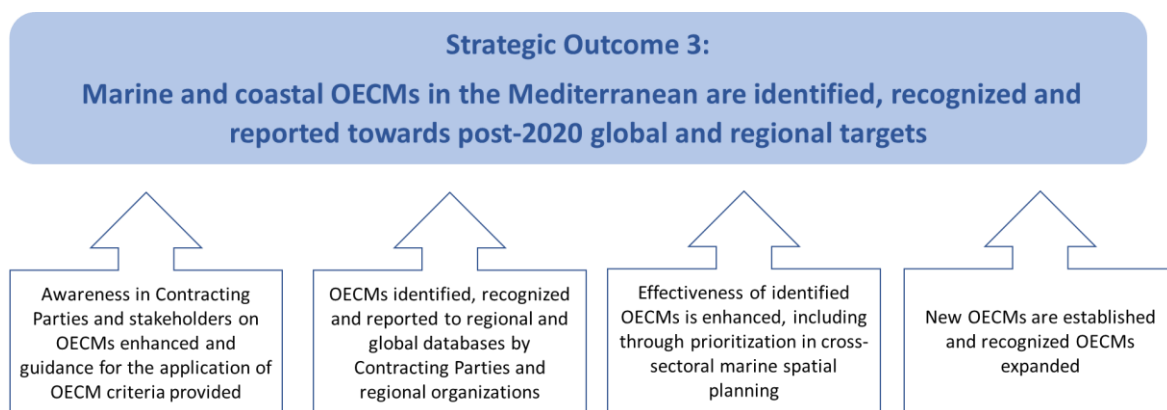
Strategic Outcome 3:

Marine and coastal OECMs in the Mediterranean are identified, recognized and reported towards post-2020 global and regional targets

Awareness in Contracting Parties and stakeholders on OECMs enhanced and guidance for the application of OECM criteria provided

OECMs identified, recognized and reported to regional and global databases by Contracting Parties and regional organizations

Effectiveness of identified OECMs is enhanced, including through prioritization in cross-sectoral marine spatial planning

New OECMs are established and recognized OECMs expanded